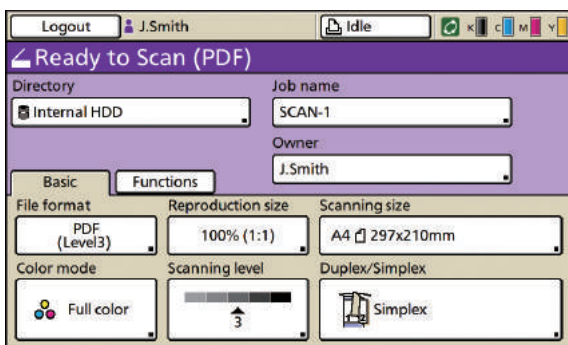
Logout J.Smith Idle K C M Y

Ready to Scan (PDF)

Directory
Internal HDD

Job name
SCAN-1

Owner
J.Smith

Basic Functions

File format
PDF (Level3)

Reproduction size
100% (1:1)

Scanning size
A4 297x210mm

Color mode
Full color

Scanning level
3

Duplex/Simplex
Simplex